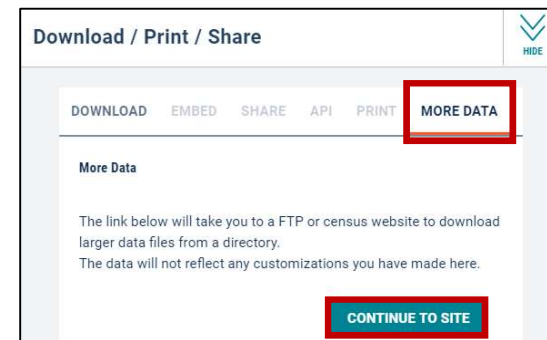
Download / Print / Share

HIDE

DOWNLOAD EMBED SHARE API PRINT MORE DATA

More Data

The link below will take you to a FTP or census website to download larger data files from a directory.
The data will not reflect any customizations you have made here.

CONTINUE TO SITE